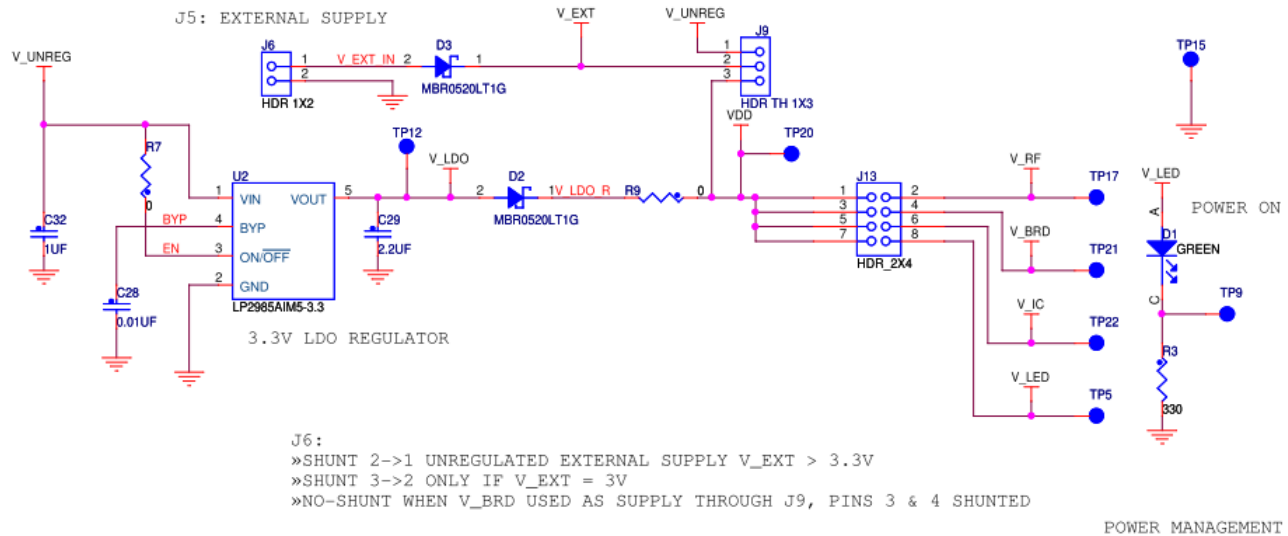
J5: EXTERNAL SUPPLY

V_EXT

V_UNREG

J9

J6

1

V_EXT_IN

2

D3

1

1

2

2

3

HDR 1X2

MBR0520LT1G

HDR TH 1X3

TP15

V_UNREG

VDD

TP12

TP20

R7

V_LDO

U2

V_RF

1

VIN

VOUT

5

2

D2

1V_LDO_R

R9

0

J13

TP17

0

1

2

V_LED

C32

BYP

4

BYP

C29

MBR0520LT1G

3

4

POWER ON

5

6

A

1UF

EN

3

ON/$\overline{OFF}$

2.2UF

7

8

V_BRD

D1

2

HDR_2X4

TP21

GREEN

GND

C28

LP2985AIM5-3.3

C

TP9

0.01UF

V_IC

TP22

3.3V LDO REGULATOR

R3

V_LED

TP5

330

J6:
»SHUNT 2->1 UNREGULATED EXTERNAL SUPPLY V_EXT > 3.3V
»SHUNT 3->2 ONLY IF V_EXT = 3V
»NO-SHUNT WHEN V_BRD USED AS SUPPLY THROUGH J9, PINS 3 & 4 SHUNTED

POWER MANAGEMENT